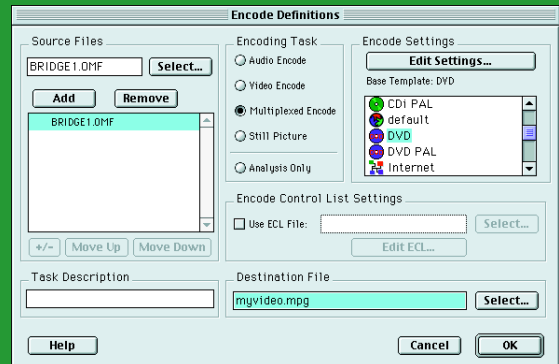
Encode Definitions

Source Files

BRIDGE1.OMF

Select...

Add

Remove

BRIDGE1.OMF

+/-

Move Up

Move Down

Encoding Task

Audio Encode

Video Encode

Multiplexed Encode

Still Picture

Analysis Only

Encode Settings

Edit Settings...

Base Template: DVD

CDI PAL

default

DVD

DVD PAL

Internet

Encode Control List Settings

Use ECL File:

Select...

Edit ECL...

Task Description

Destination File

myvideo.mpg

Select...

Help

Cancel

OK